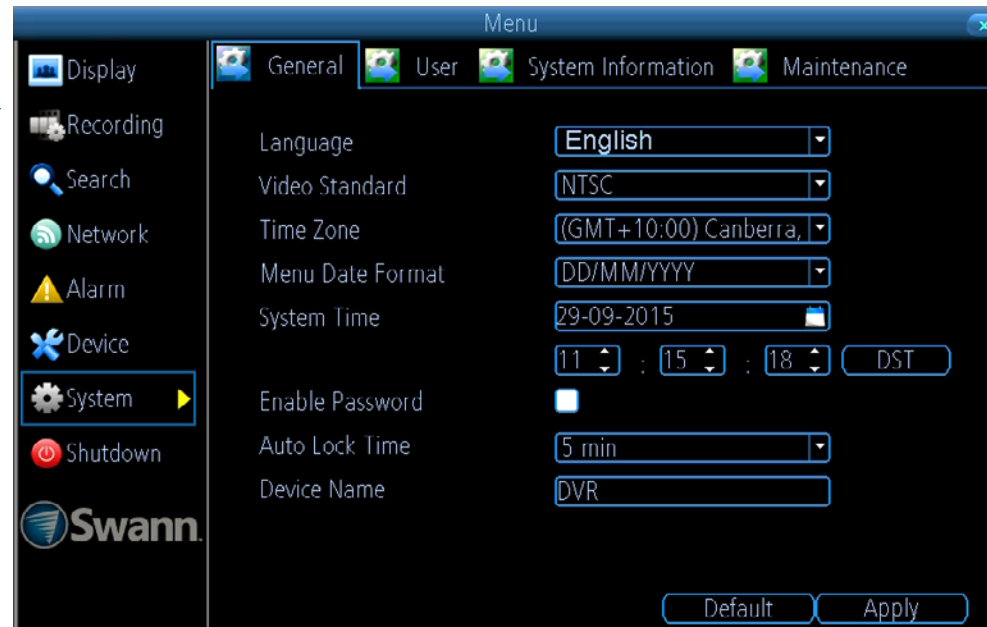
Menu

Display
Recording
Search
Network
Alarm
Device
System
Shutdown

Swann.

General User System Information Maintenance

Language English
Video Standard NTSC
Time Zone (GMT+10:00) Canberra,
Menu Date Format DD/MM/YYYY
System Time 29-09-2015
11 : 15 : 18 DST
Enable Password
Auto Lock Time 5 min
Device Name DVR

Default Apply